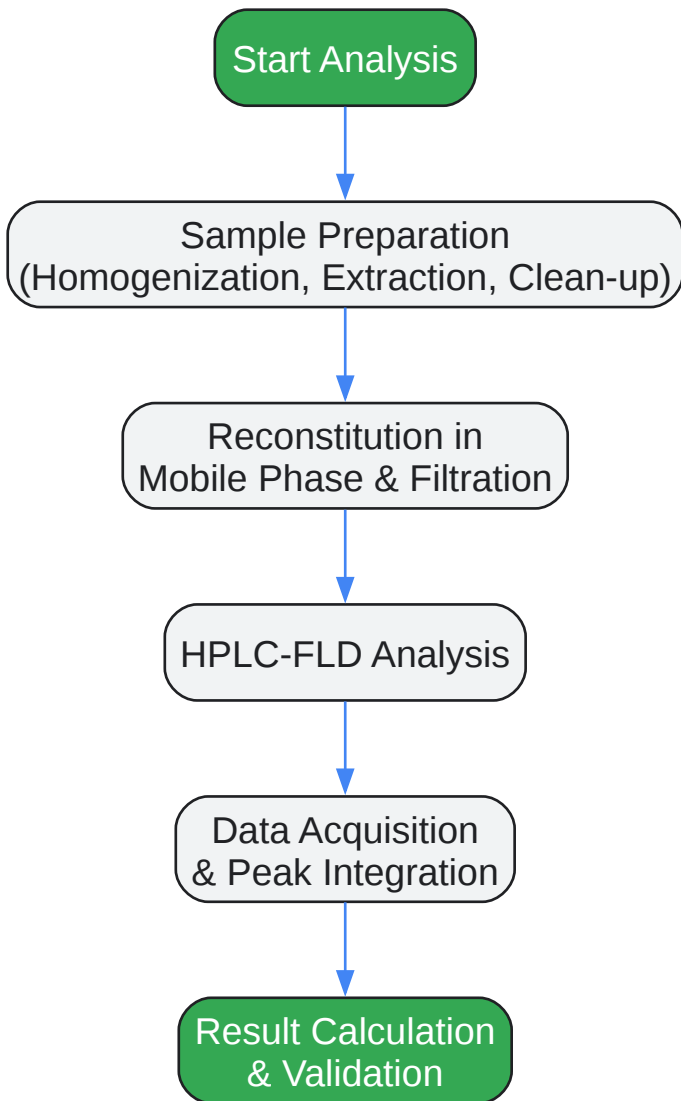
Start Analysis

Sample Preparation
(Homogenization, Extraction, Clean-up)

Reconstitution in
Mobile Phase & Filtration

HPLC-FLD Analysis

Data Acquisition
& Peak Integration

Result Calculation
& Validation